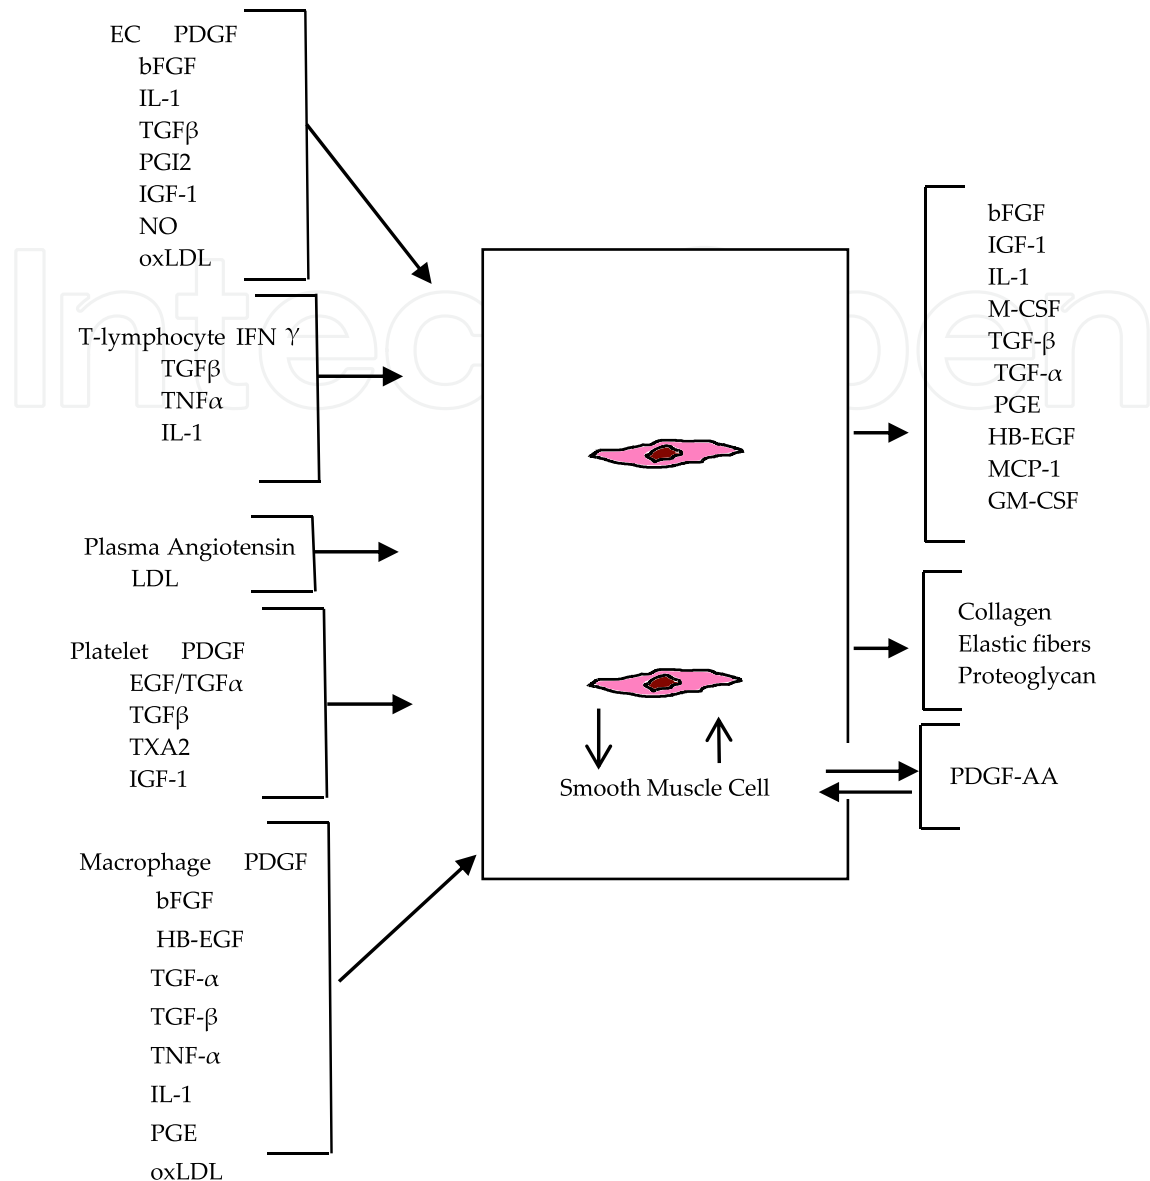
EC PDGF
bFGF
IL-1
TGFβ
PGI2
IGF-1
NO
oxLDL

T-lymphocyte IFN γ
TGFβ
TNFα
IL-1

Plasma Angiotensin
LDL

Platelet PDGF
EGF/TGFα
TGFβ
TXA2
IGF-1

Macrophage PDGF
bFGF
HB-EGF
TGF-α
TGF-β
TNF-α
IL-1
PGE
oxLDL

Smooth Muscle Cell

bFGF
IGF-1
IL-1
M-CSF
TGF-β
TGF-α
PGE
HB-EGF
MCP-1
GM-CSF

Collagen
Elastic fibers
Proteoglycan

PDGF-AA

IntechOpen